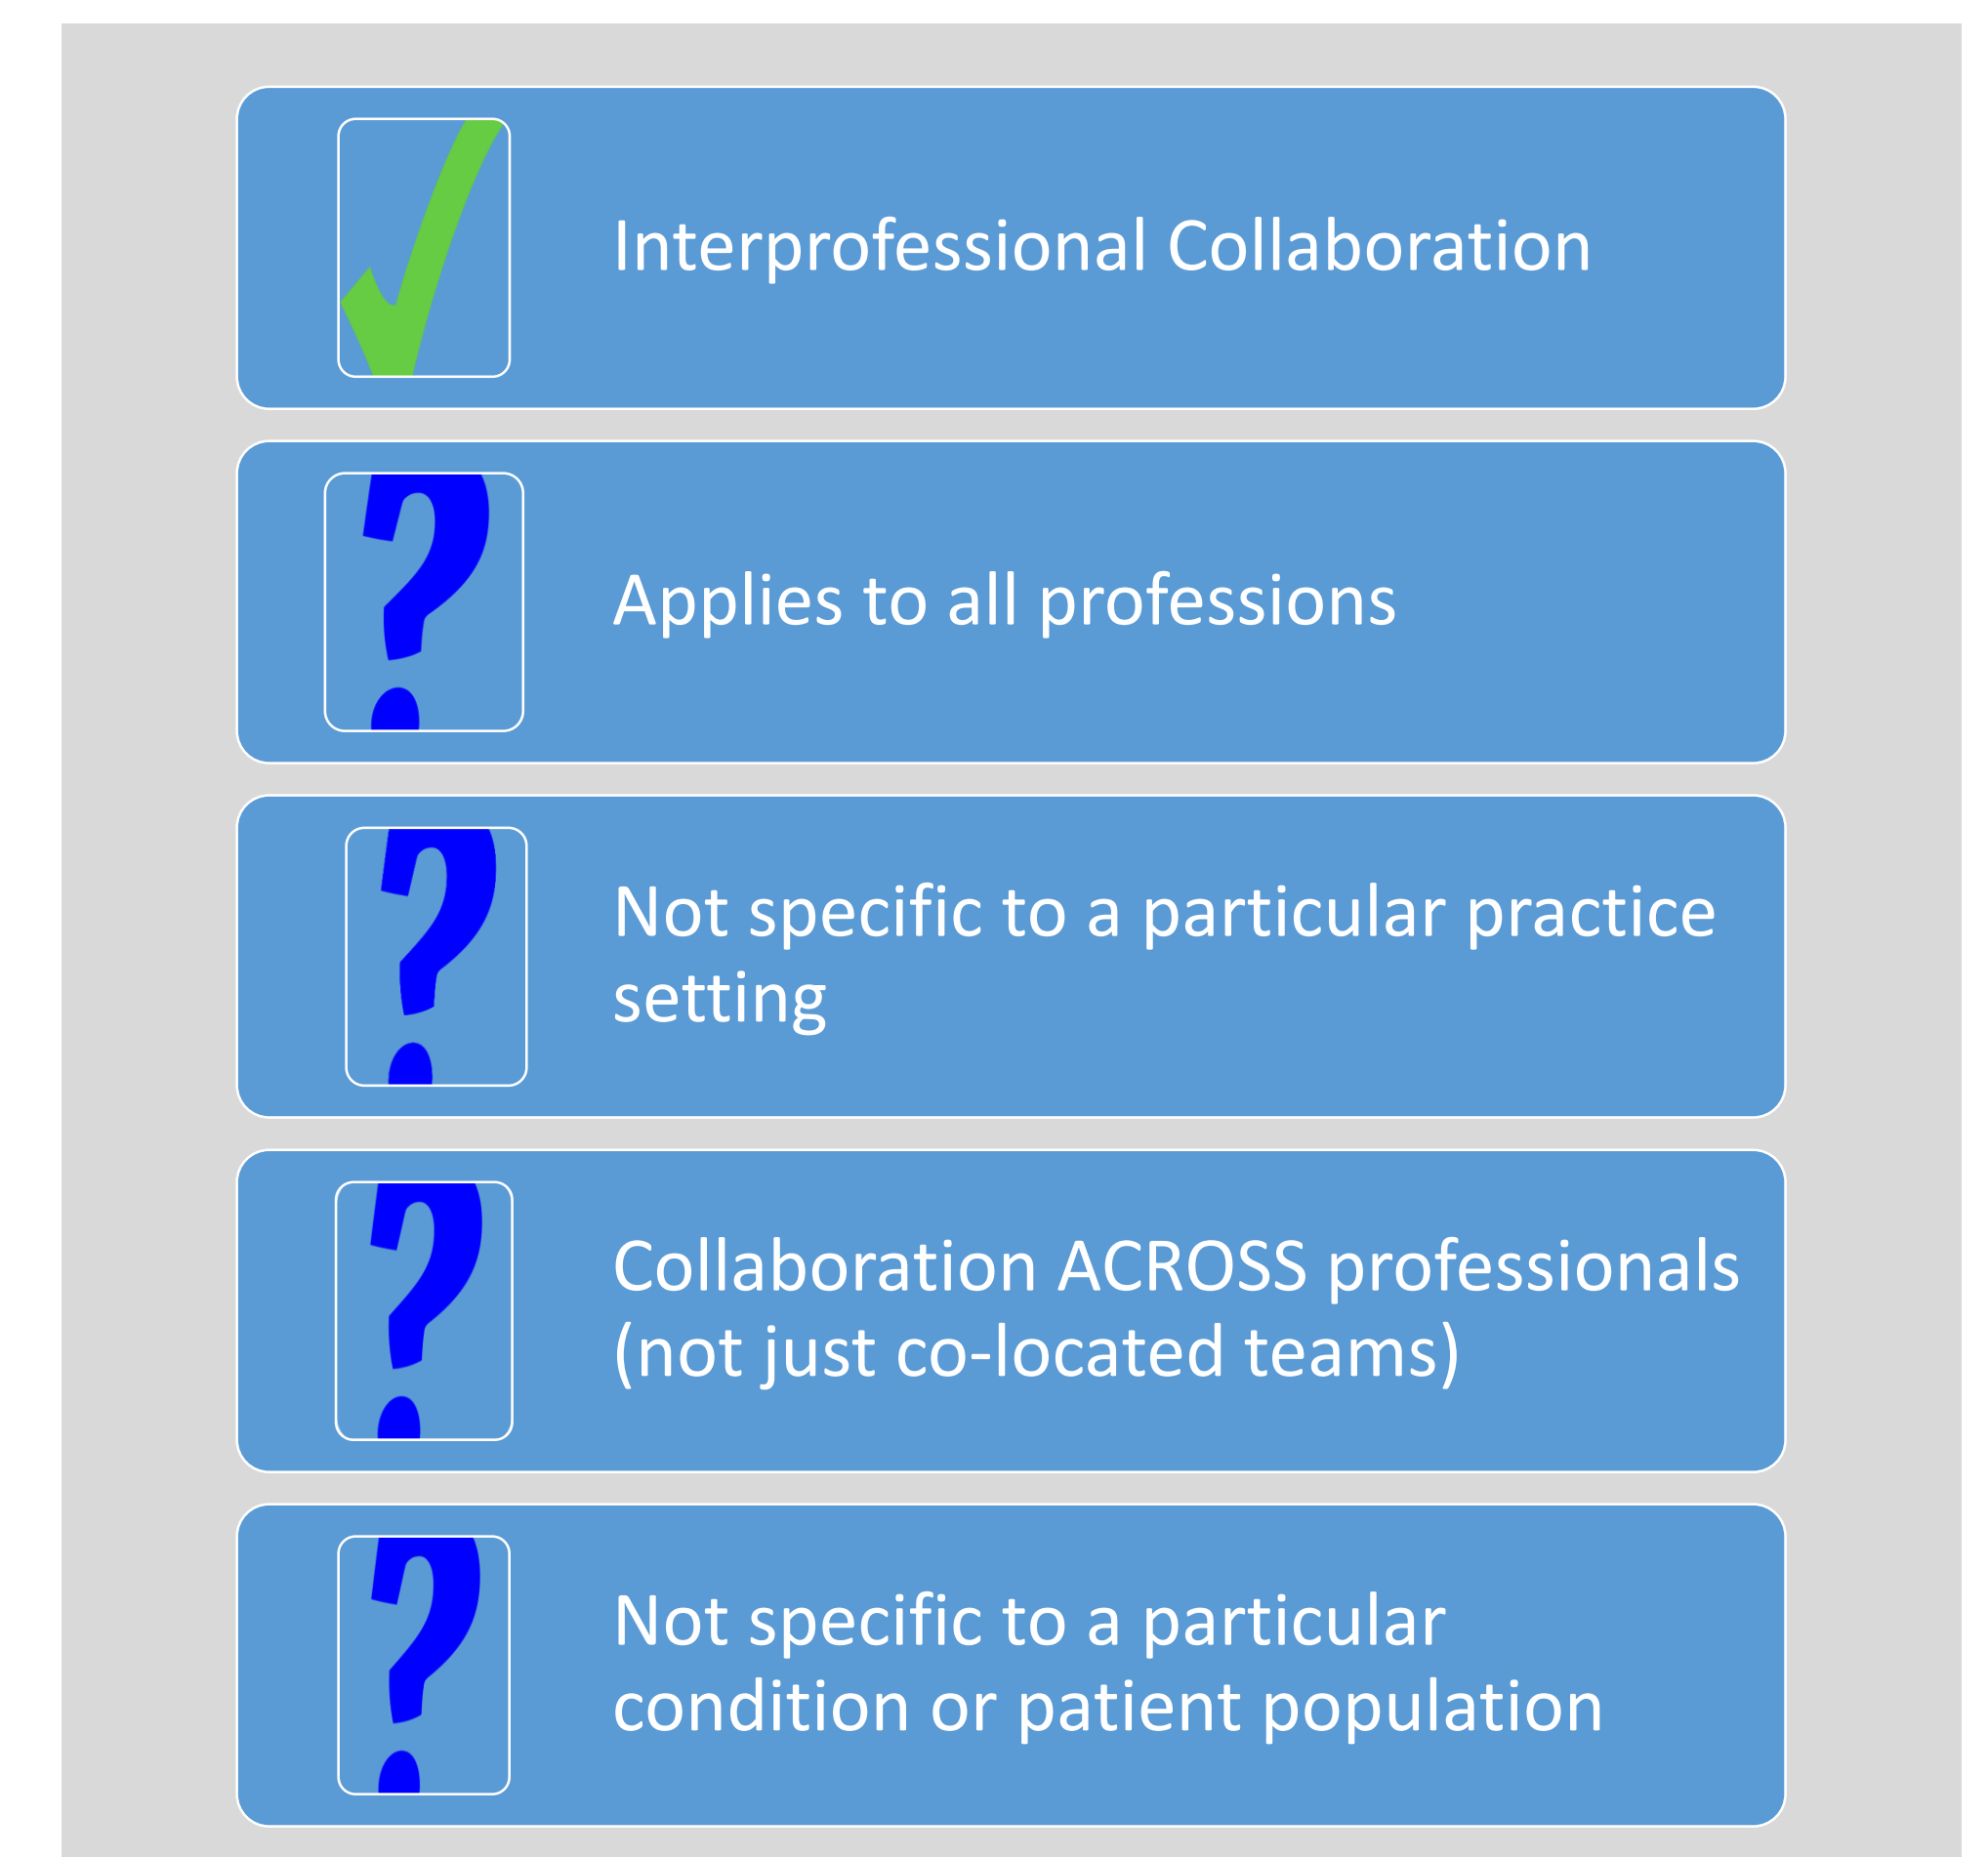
Interprofessional Collaboration

Applies to all professions

Not specific to a particular practice setting

Collaboration ACROSS professionals (not just co-located teams)

Not specific to a particular condition or patient population